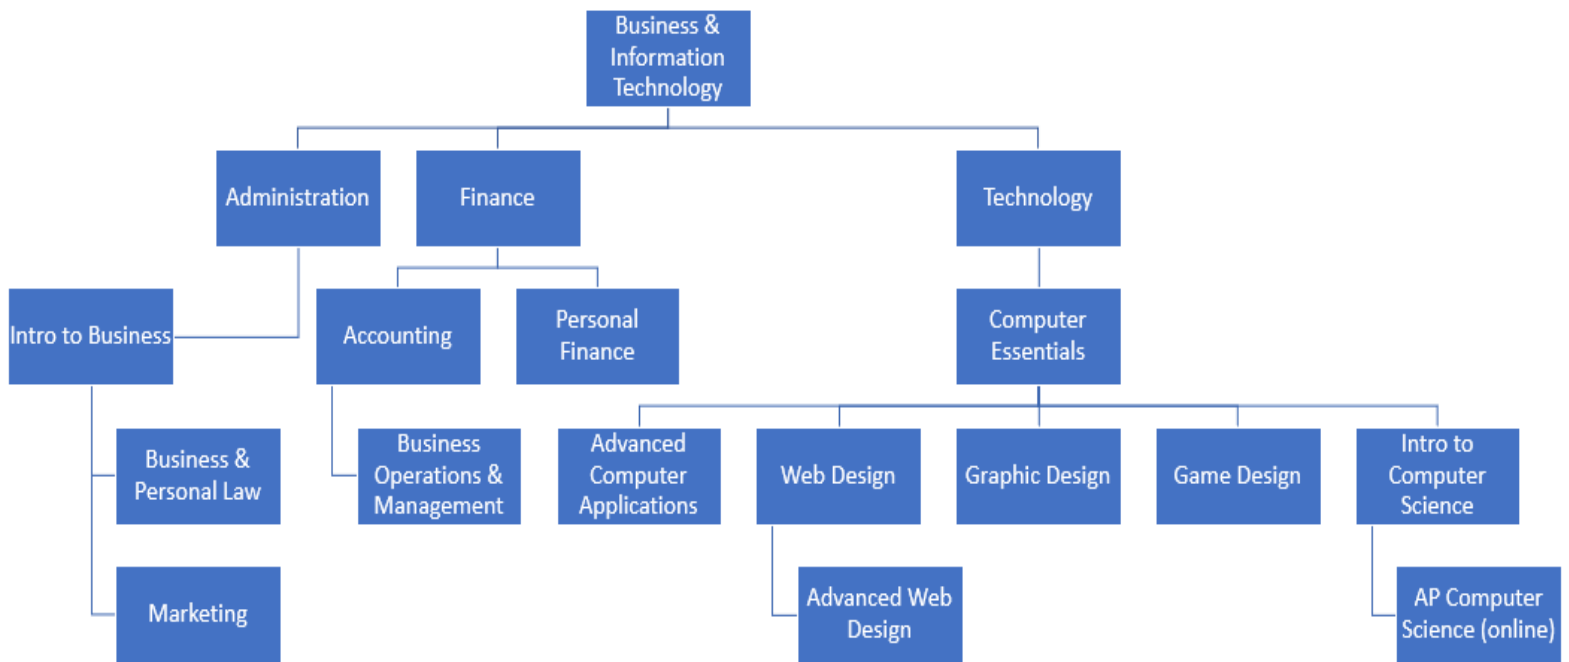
Business & Information Technology

Administration

Finance

Technology

Intro to Business

Accounting

Personal Finance

Computer Essentials

Business & Personal Law

Business Operations & Management

Advanced Computer Applications

Web Design

Graphic Design

Game Design

Intro to Computer Science

Marketing

Advanced Web Design

AP Computer Science (online)